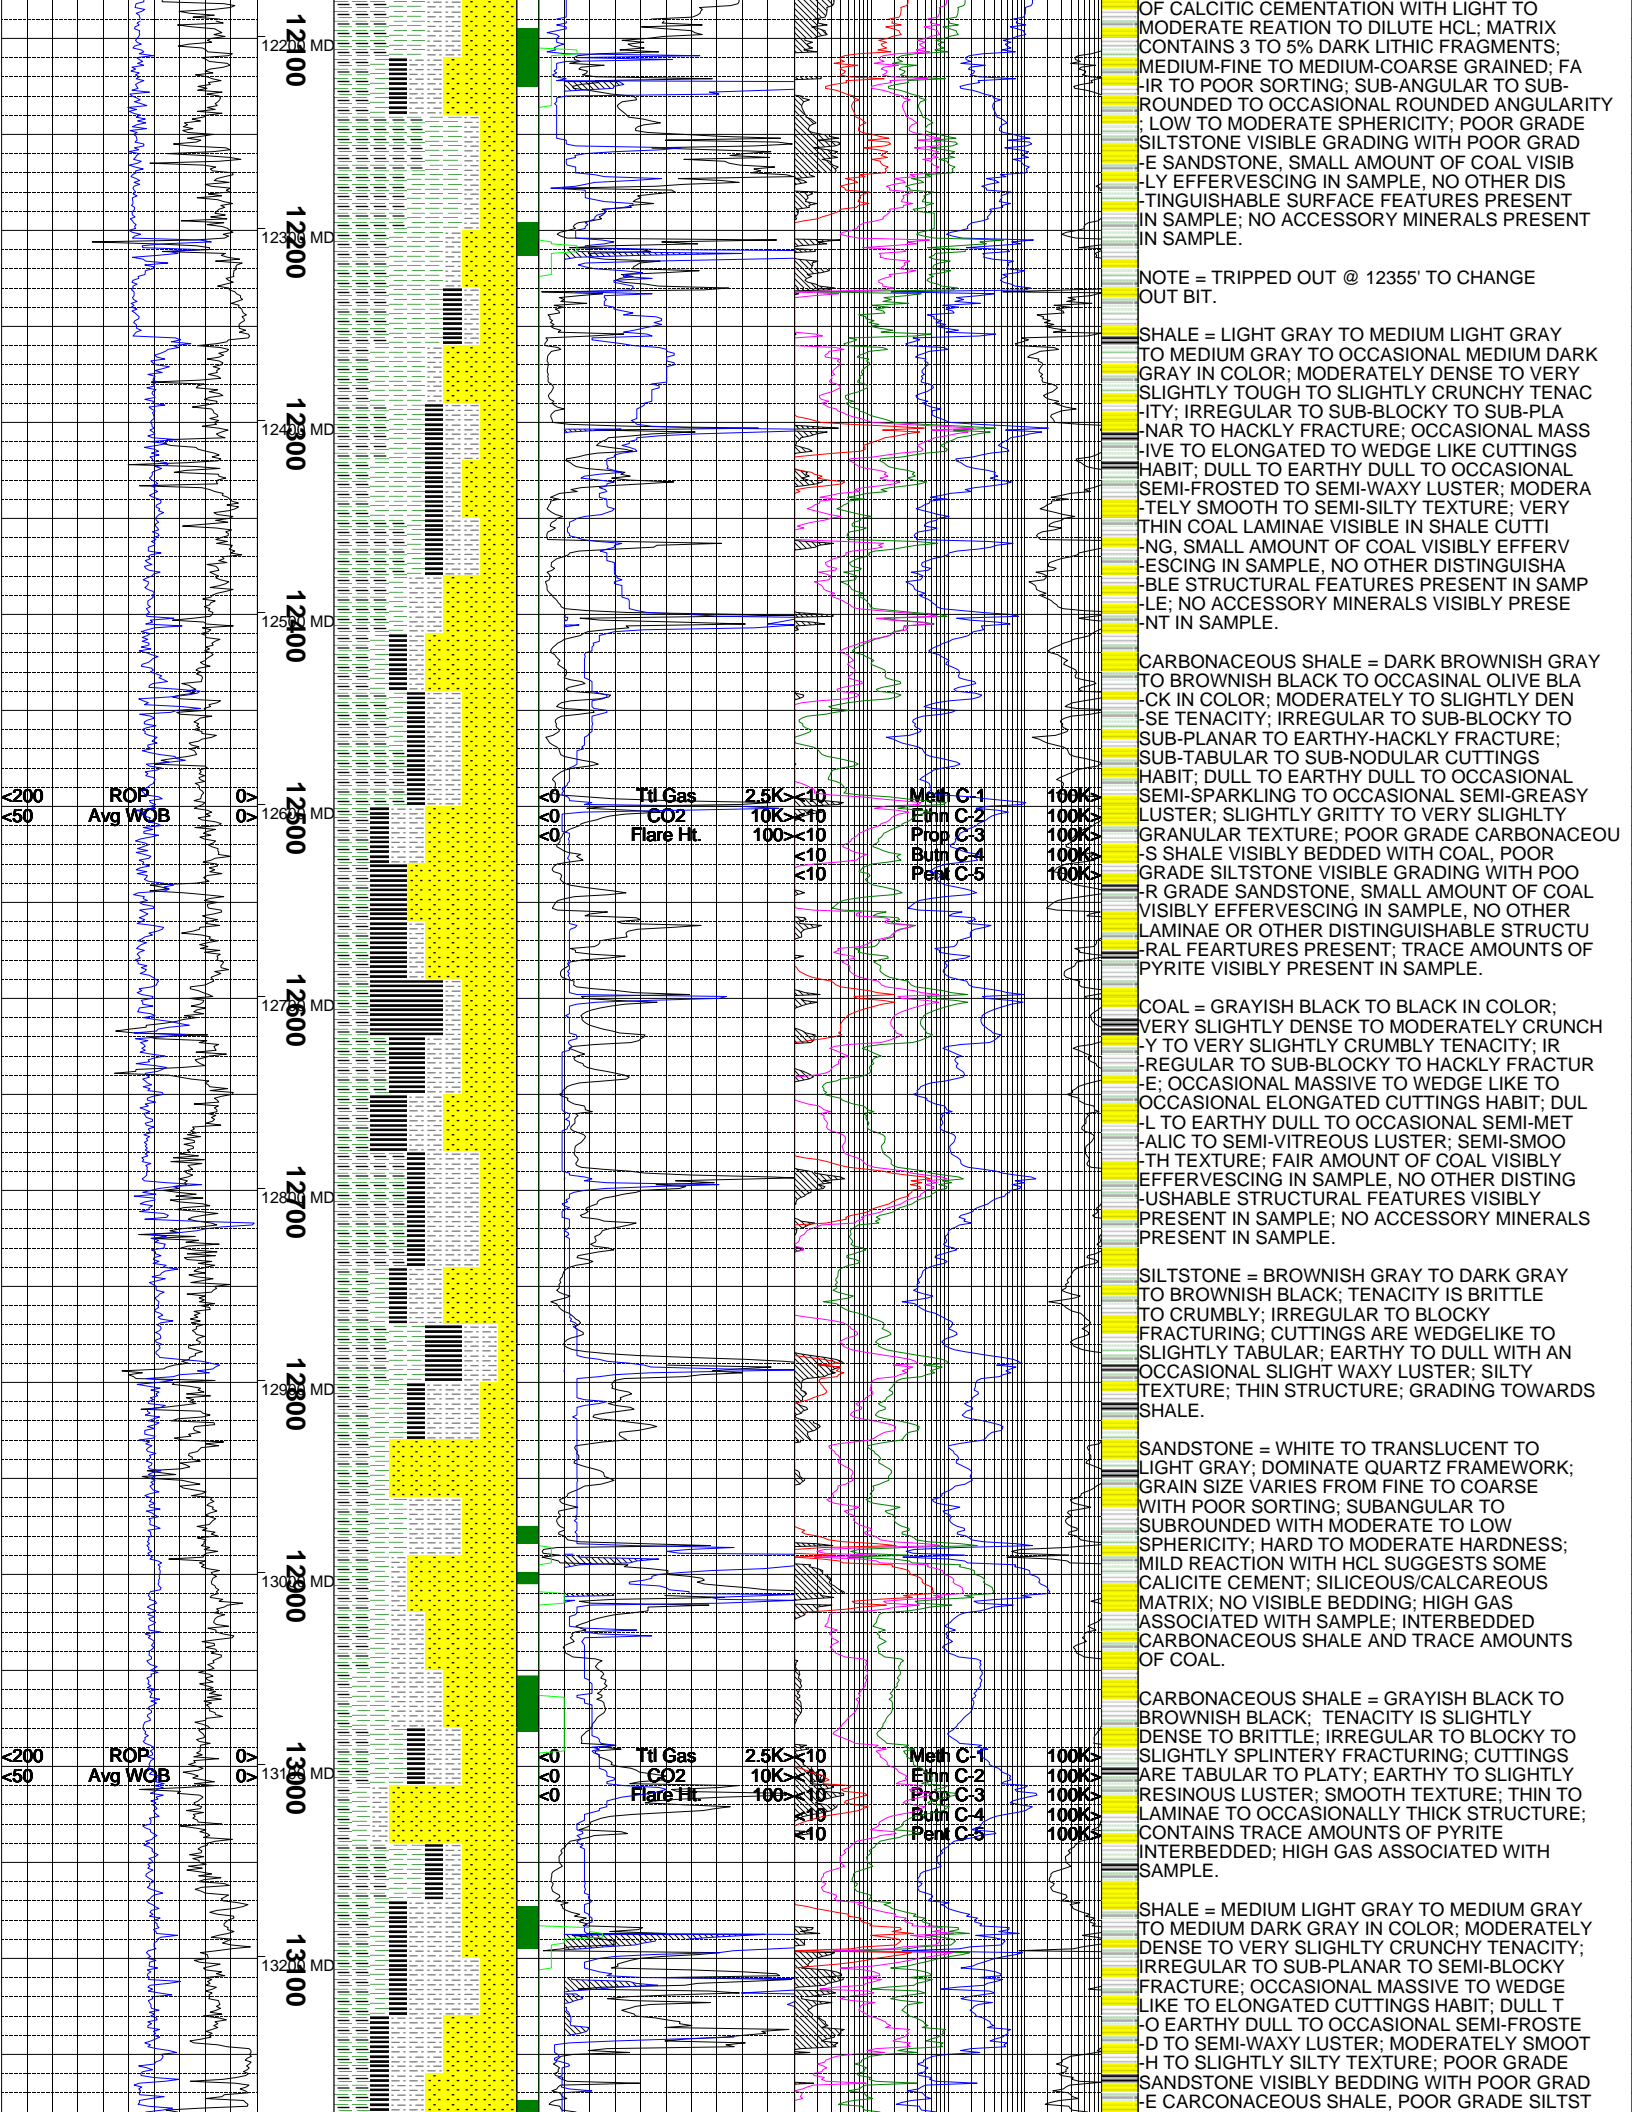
12200 MD
12100
12300 MD
12200
12400 MD
12300
12500 MD
12400
<200 ROP 0>
<50 Avg WOB 0>
12600 MD
12500
12700 MD
12600
12800 MD
12700
12900 MD
12800
13000 MD
12900
<200 ROP 0>
<50 Avg WOB 0>
13100 MD
13000
13200 MD
13100

<0 Ttl Gas 2.5K>
<0 CO2 10K>
<0 Flare Ht. 100>
<10 Meth C-1 100K>
<10 Ethn C-2 100K>
<10 Prop C-3 100K>
<10 Butn C-4 100K>
<10 Pent C-5 100K>

<0 Ttl Gas 2.5K>
<0 CO2 10K>
<0 Flare Ht. 100>
<10 Meth C-1 100K>
<10 Ethn C-2 100K>
<10 Prop C-3 100K>
<10 Butn C-4 100K>
<10 Pent C-5 100K>

OF CALCITIC CEMENTATION WITH LIGHT TO MODERATE REATION TO DILUTE HCL; MATRIX CONTAINS 3 TO 5% DARK LITHIC FRAGMENTS; MEDIUM-FINE TO MEDIUM-COARSE GRAINED; FA-IR TO POOR SORTING; SUB-ANGULAR TO SUB-ROUNDED TO OCCASIONAL ROUNDED ANGULARITY; LOW TO MODERATE SPHERICITY; POOR GRADE SILTSTONE VISIBLE GRADING WITH POOR GRAD-E SANDSTONE, SMALL AMOUNT OF COAL VISIB-LY EFFERVESCING IN SAMPLE, NO OTHER DIS-TINGUISHABLE SURFACE FEATURES PRESENT IN SAMPLE; NO ACCESSORY MINERALS PRESENT IN SAMPLE.

NOTE = TRIPPED OUT @ 12355' TO CHANGE OUT BIT.

SHALE = LIGHT GRAY TO MEDIUM LIGHT GRAY TO MEDIUM GRAY TO OCCASIONAL MEDIUM DARK GRAY IN COLOR; MODERATELY DENSE TO VERY SLIGHTLY TOUGH TO SLIGHTLY CRUNCHY TENAC-ITY; IRREGULAR TO SUB-BLOCKY TO SUB-PLA-NAR TO HACKLY FRACTURE; OCCASIONAL MASS-IVE TO ELONGATED TO WEDGE LIKE CUTTINGS HABIT; DULL TO EARTHY DULL TO OCCASIONAL SEMI-FROSTED TO SEMI-WAXY LUSTER; MODERA-TELY SMOOTH TO SEMI-SILTY TEXTURE; VERY THIN COAL LAMINAE VISIBLE IN SHALE CUTTI-NG, SMALL AMOUNT OF COAL VISIBLY EFFERV-ESCING IN SAMPLE, NO OTHER DISTINGUISHA-BLE STRUCTURAL FEATURES PRESENT IN SAMP-LE; NO ACCESSORY MINERALS VISIBLY PRESE-NT IN SAMPLE.

CARBONACEOUS SHALE = DARK BROWNISH GRAY TO BROWNISH BLACK TO OCCASINAL OLIVE BLA-CK IN COLOR; MODERATELY TO SLIGHTLY DEN-SE TENACITY; IRREGULAR TO SUB-BLOCKY TO SUB-PLANAR TO EARTHY-HACKLY FRACTURE; SUB-TABULAR TO SUB-NODULAR CUTTINGS HABIT; DULL TO EARTHY DULL TO OCCASIONAL SEMI-SPARKLING TO OCCASIONAL SEMI-GREASY LUSTER; SLIGHTLY GRITTY TO VERY SLIGHLTY GRANULAR TEXTURE; POOR GRADE CARBONACEOU-S SHALE VISIBLY BEDDED WITH COAL, POOR GRADE SILTSTONE VISIBLE GRADING WITH POO-R GRADE SANDSTONE, SMALL AMOUNT OF COAL VISIBLY EFFERVESCING IN SAMPLE, NO OTHER LAMINAE OR OTHER DISTINGUISHABLE STRUCTU-RAL FEARTURES PRESENT; TRACE AMOUNTS OF PYRITE VISIBLY PRESENT IN SAMPLE.

COAL = GRAYISH BLACK TO BLACK IN COLOR; VERY SLIGHTLY DENSE TO MODERATELY CRUNCH-Y TO VERY SLIGHTLY CRUMBLY TENACITY; IR-REGULAR TO SUB-BLOCKY TO HACKLY FRACTUR-E; OCCASIONAL MASSIVE TO WEDGE LIKE TO OCCASIONAL ELONGATED CUTTINGS HABIT; DUL-L TO EARTHY DULL TO OCCASIONAL SEMI-MET-ALIC TO SEMI-VITREOUS LUSTER; SEMI-SMOO-TH TEXTURE; FAIR AMOUNT OF COAL VISIBLY EFFERVESCING IN SAMPLE, NO OTHER DISTING-USHABLE STRUCTURAL FEATURES VISIBLY PRESENT IN SAMPLE; NO ACCESSORY MINERALS PRESENT IN SAMPLE.

SILTSTONE = BROWNISH GRAY TO DARK GRAY TO BROWNISH BLACK; TENACITY IS BRITTLE TO CRUMBLY; IRREGULAR TO BLOCKY FRACTURING; CUTTINGS ARE WEDGELIKE TO SLIGHTLY TABULAR; EARTHY TO DULL WITH AN OCCASIONAL SLIGHT WAXY LUSTER; SILTY TEXTURE; THIN STRUCTURE; GRADING TOWARDS SHALE.

SANDSTONE = WHITE TO TRANSLUCENT TO LIGHT GRAY; DOMINATE QUARTZ FRAMEWORK; GRAIN SIZE VARIES FROM FINE TO COARSE WITH POOR SORTING; SUBANGULAR TO SUBROUNDED WITH MODERATE TO LOW SPHERICITY; HARD TO MODERATE HARDNESS; MILD REACTION WITH HCL SUGGESTS SOME CALICITE CEMENT; SILICEOUS/CALCAREOUS MATRIX; NO VISIBLE BEDDING; HIGH GAS ASSOCIATED WITH SAMPLE; INTERBEDDED CARBONACEOUS SHALE AND TRACE AMOUNTS OF COAL.

CARBONACEOUS SHALE = GRAYISH BLACK TO BROWNISH BLACK; TENACITY IS SLIGHTLY DENSE TO BRITTLE; IRREGULAR TO BLOCKY TO SLIGHTLY SPLINTERY FRACTURING; CUTTINGS ARE TABULAR TO PLATY; EARTHY TO SLIGHTLY RESINOUS LUSTER; SMOOTH TEXTURE; THIN TO LAMINAE TO OCCASIONALLY THICK STRUCTURE; CONTAINS TRACE AMOUNTS OF PYRITE INTERBEDDED; HIGH GAS ASSOCIATED WITH SAMPLE.

SHALE = MEDIUM LIGHT GRAY TO MEDIUM GRAY TO MEDIUM DARK GRAY IN COLOR; MODERATELY DENSE TO VERY SLIGHLTY CRUNCHY TENACITY; IRREGULAR TO SUB-PLANAR TO SEMI-BLOCKY FRACTURE; OCCASIONAL MASSIVE TO WEDGE LIKE TO ELONGATED CUTTINGS HABIT; DULL T-O EARTHY DULL TO OCCASIONAL SEMI-FROSTE-D TO SEMI-WAXY LUSTER; MODERATELY SMOOT-H TO SLIGHTLY SILTY TEXTURE; POOR GRADE SANDSTONE VISIBLY BEDDING WITH POOR GRAD-E CARCONACEOUS SHALE, POOR GRADE SILTST